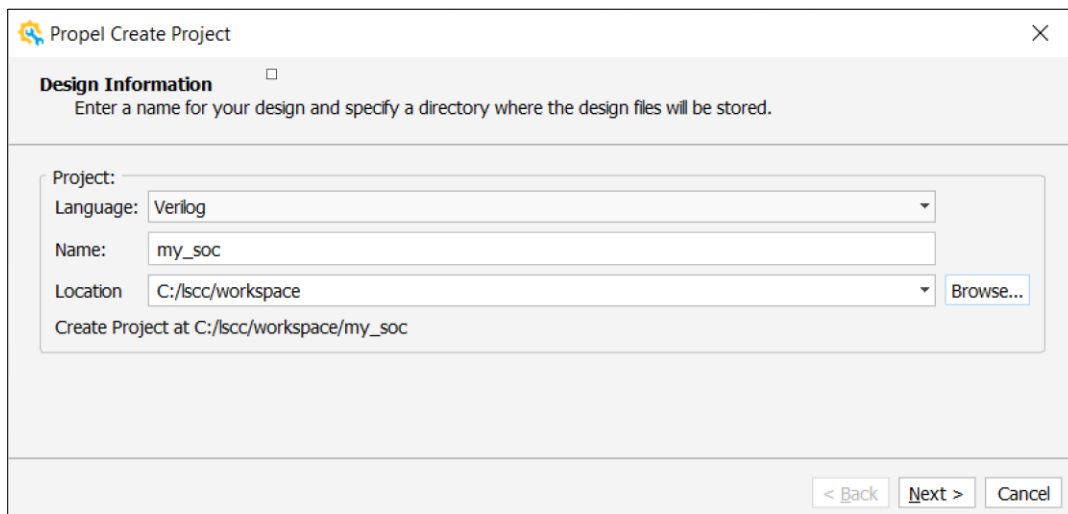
Propel Create Project

Design Information
Enter a name for your design and specify a directory where the design files will be stored.

Project:
Language: Verilog
Name: my_soc
Location C:/lscc/workspace Browse...
Create Project at C:/lscc/workspace/my_soc

< Back Next > Cancel